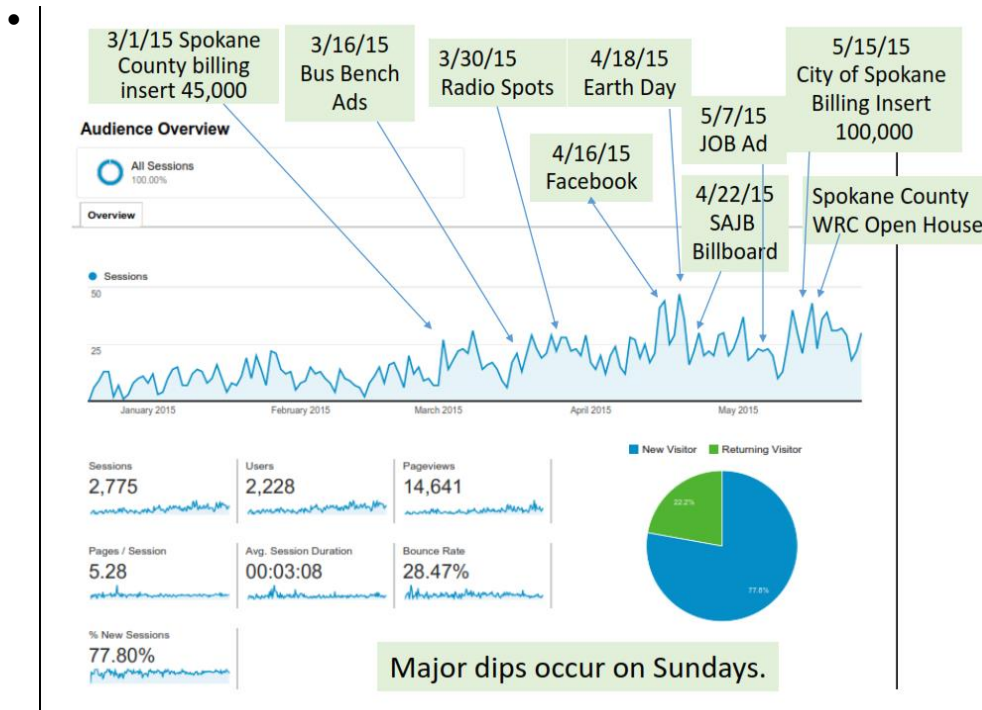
•

3/1/15 Spokane County billing insert 45,000

3/16/15 Bus Bench Ads

3/30/15 Radio Spots

4/18/15 Earth Day

5/15/15 City of Spokane Billing Insert 100,000

5/7/15 JOB Ad

4/16/15 Facebook

4/22/15 SAJB Billboard

Spokane County WRC Open House

Audience Overview

All Sessions 100.00%

Overview

Sessions

50

25

January 2015

February 2015

March 2015

April 2015

May 2015

Sessions 2,775

Users 2,228

Pageviews 14,641

Pages / Session 5.28

Avg. Session Duration 00:03:08

Bounce Rate 28.47%

% New Sessions 77.80%

New Visitor

Returning Visitor

22.2%

77.8%

Major dips occur on Sundays.